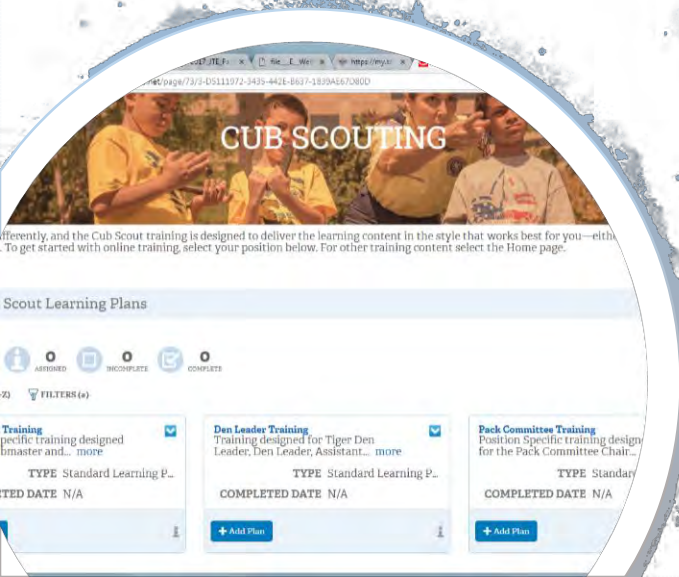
JTE_F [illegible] | file:///E_We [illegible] | https://my.sc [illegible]

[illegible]et/page/73/3-D5111972-3435-442E-8637-1839AE67080D

CUB SCOUTING

ifferently, and the Cub Scout training is designed to deliver the learning content in the style that works best for you—eith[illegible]. To get started with online training, select your position below. For other training content select the Home page.

Scout Learning Plans

0 ASSIGNED
0 INCOMPLETE
0 COMPLETE

Z) FILTERS (0)

Training
pecific training designed bmaster and... more
TYPE Standard Learning P...
TED DATE N/A

Den Leader Training
Training designed for Tiger Den Leader, Den Leader, Assistant... more
TYPE Standard Learning P...
COMPLETED DATE N/A
+ Add Plan

Pack Committee Training
Position Specific training design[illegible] for the Pack Committee Chair...
TYPE Standar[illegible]
COMPLETED DATE N/A
+ Add Plan